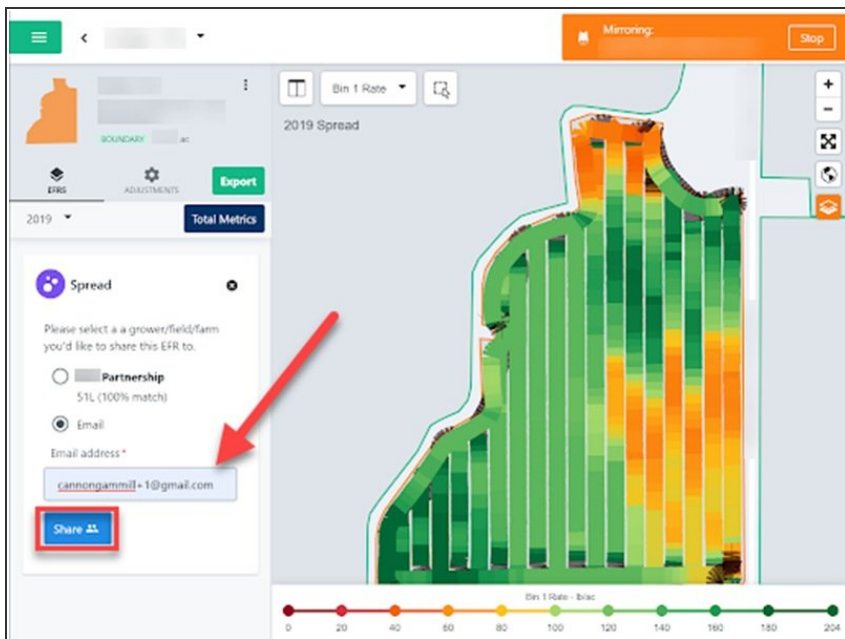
Mirroring:

Stop

BOUNDARY ac

EFRS

ADJUSTMENTS

Export

2019

Total Metrics

Bin 1 Rate

2019 Spread

Spread

Please select a a grower/field/farm you'd like to share this EFR to.

Partnership

51L (100% match)

Email

Email address *

cannongammill+1@gmail.com

Share

Bin 1 Rate - lb/ac

0 20 40 60 80 100 120 140 160 180 204